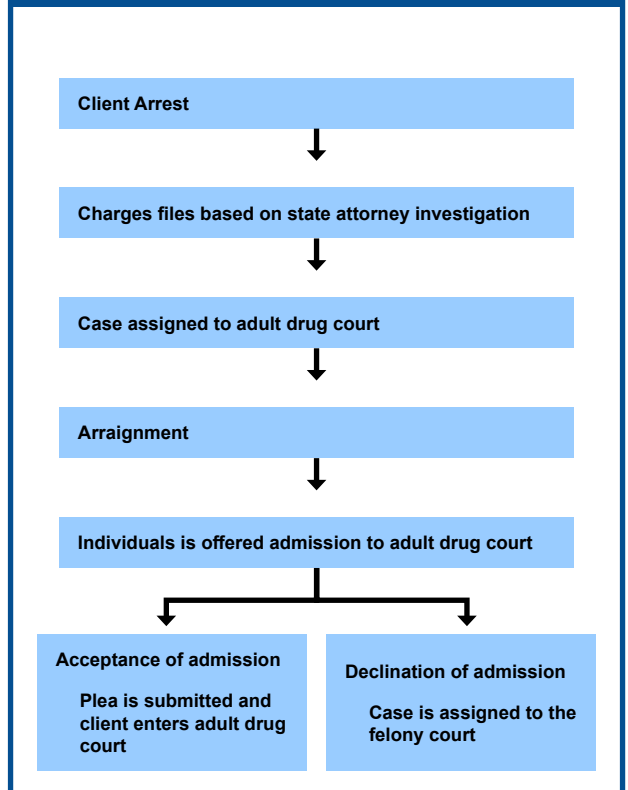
Client Arrest

Charges files based on state attorney investigation

Case assigned to adult drug court

Arraignment

Individuals is offered admission to adult drug court

Acceptance of admission

Plea is submitted and client enters adult drug court

Declination of admission

Case is assigned to the felony court